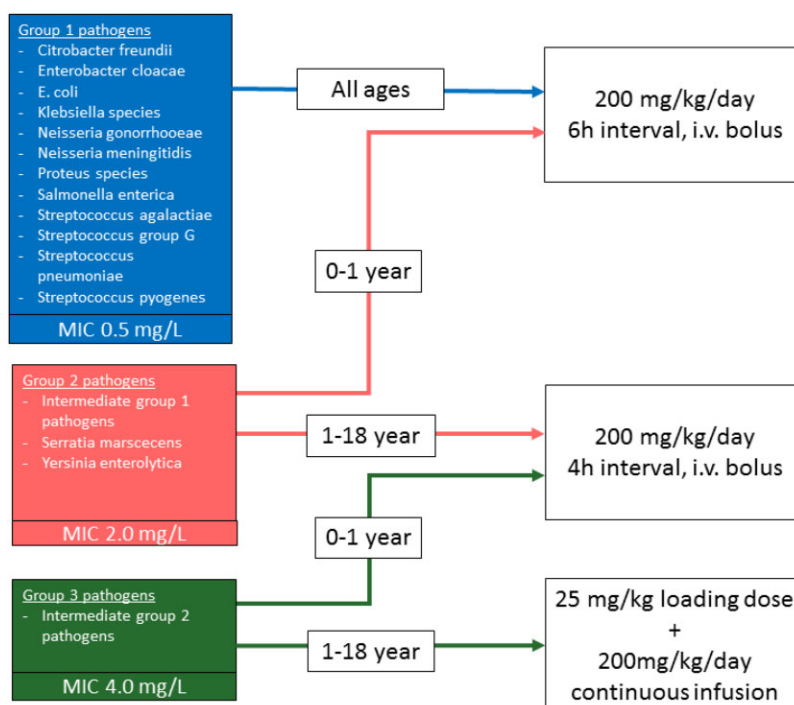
Group 1 pathogens
- Citrobacter freundii
- Enterobacter cloacae
- E. coli
- Klebsiella species
- Neisseria gonorrhooeae
- Neisseria meningitidis
- Proteus species
- Salmonella enterica
- Streptococcus agalactiae
- Streptococcus group G
- Streptococcus pneumoniae
- Streptococcus pyogenes

MIC 0.5 mg/L

All ages

200 mg/kg/day
6h interval, i.v. bolus

0-1 year

Group 2 pathogens
- Intermediate group 1 pathogens
- Serratia marscecens
- Yersinia enterolytica

MIC 2.0 mg/L

1-18 year

200 mg/kg/day
4h interval, i.v. bolus

0-1 year

Group 3 pathogens
- Intermediate group 2 pathogens

MIC 4.0 mg/L

1-18 year

25 mg/kg loading dose
+
200mg/kg/day
continuous infusion